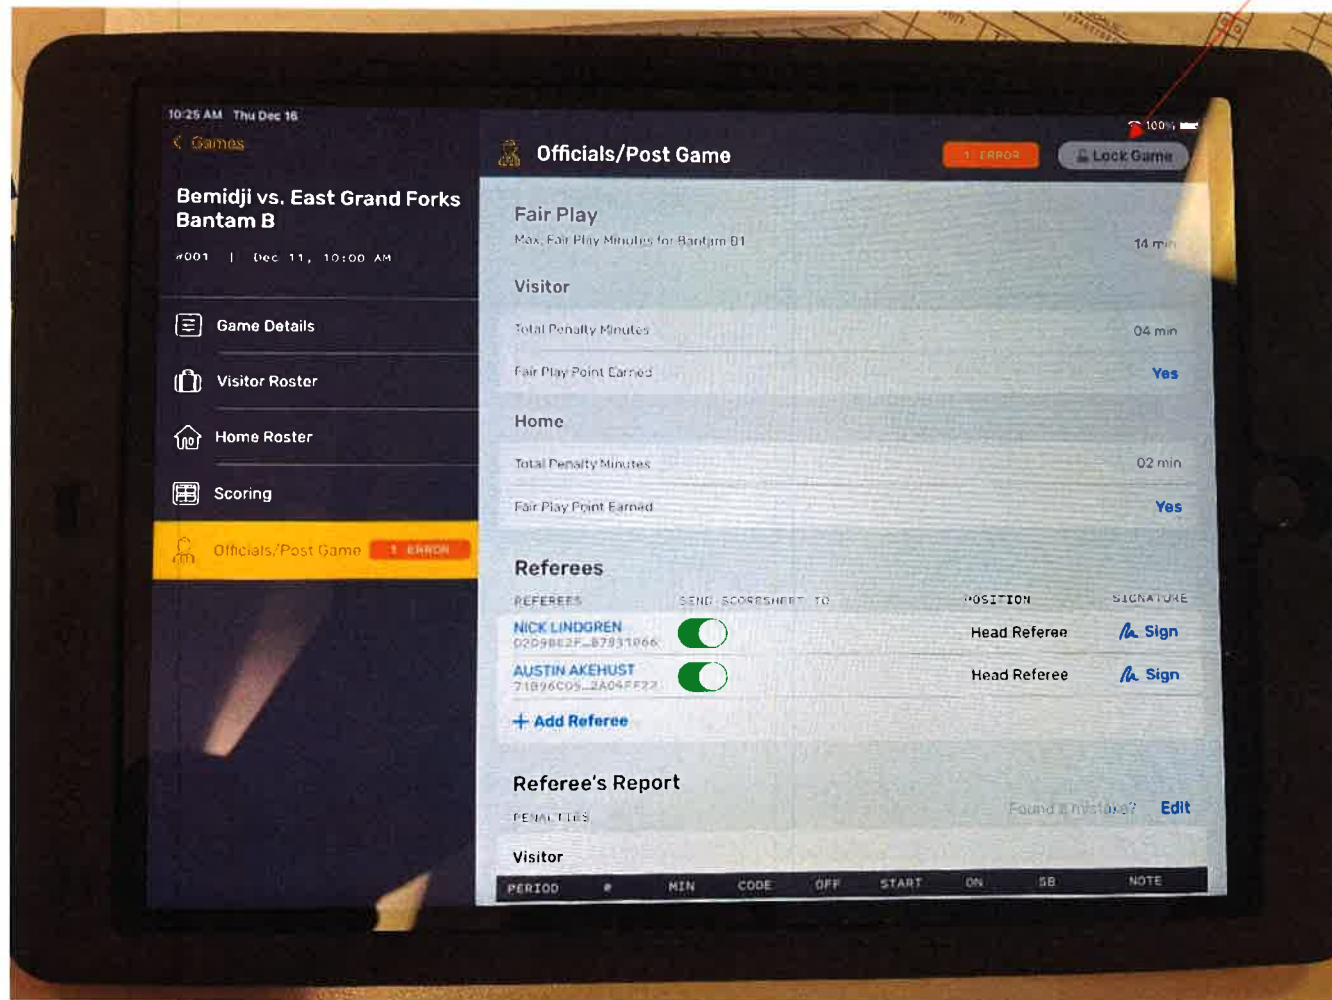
10:25 AM Thu Dec 16

< Games

Bemidji vs. East Grand Forks Bantam B

#001 | Dec 11, 10:00 AM

Game Details

Visitor Roster

Home Roster

Scoring

Officials/Post Game 1 ERROR

100%

Officials/Post Game

1 ERROR

Lock Game

Fair Play

Max. Fair Play Minutes for Bantam B1 14 min

Visitor

Total Penalty Minutes 04 min

Fair Play Point Earned Yes

Home

Total Penalty Minutes 02 min

Fair Play Point Earned Yes

Referees

| REFEREES | SEND SCORESHEET TO | POSITION | SIGNATURE |
|---|---|---|---|
| NICK LINDGREN 02D9BE2F...87931066 | | Head Referee | Sign |
| AUSTIN AKEHUST 71B96C05...2A04FF22 | | Head Referee | Sign |

+ Add Referee

Referee's Report

PENALTIES

Found a mistake? Edit

Visitor

| PERIOD | # | MIN | CODE | OFF | START | ON | SB | NOTE |
|---|---|---|---|---|---|---|---|---|